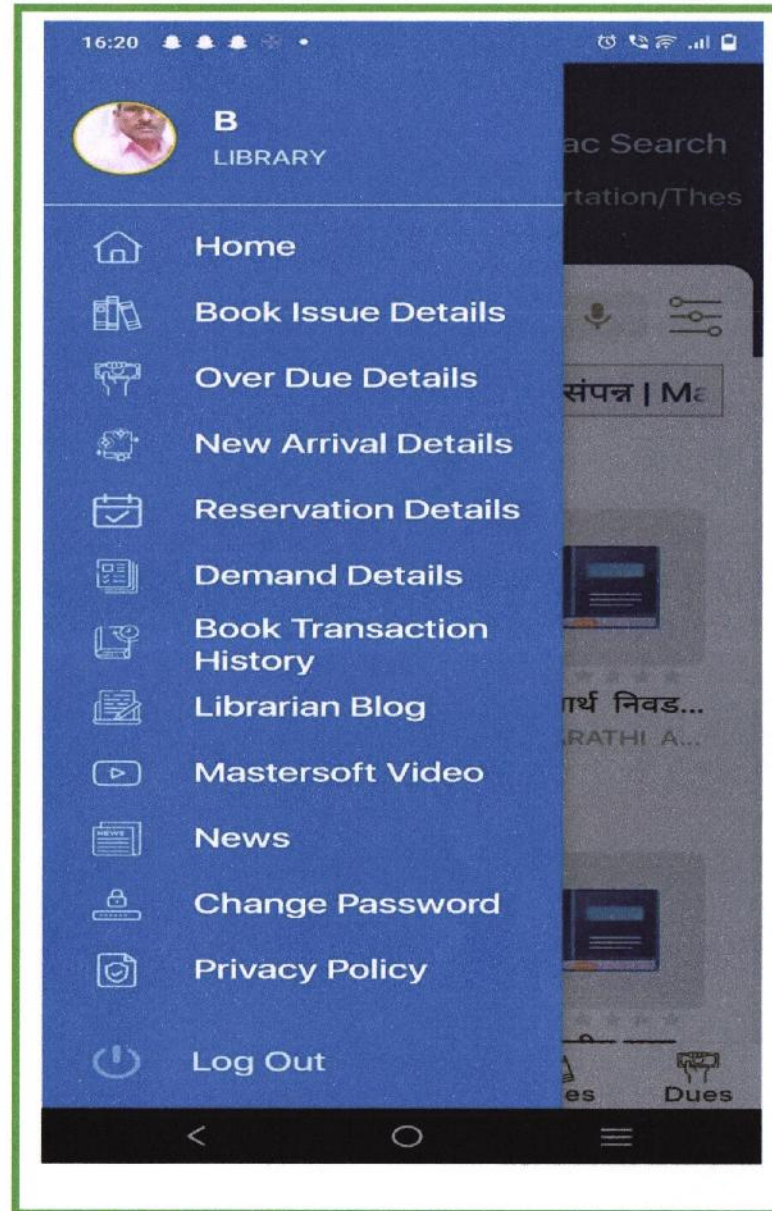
16:20

B
LIBRARY

ac Search
rtation/Thes

Home
Book Issue Details
Over Due Details
New Arrival Details
Reservation Details
Demand Details
Book Transaction History
Librarian Blog
Mastersoft Video
News
Change Password
Privacy Policy
Log Out

संपन्न | Ma

ार्थ निवड...
RATHI A...

es
Dues